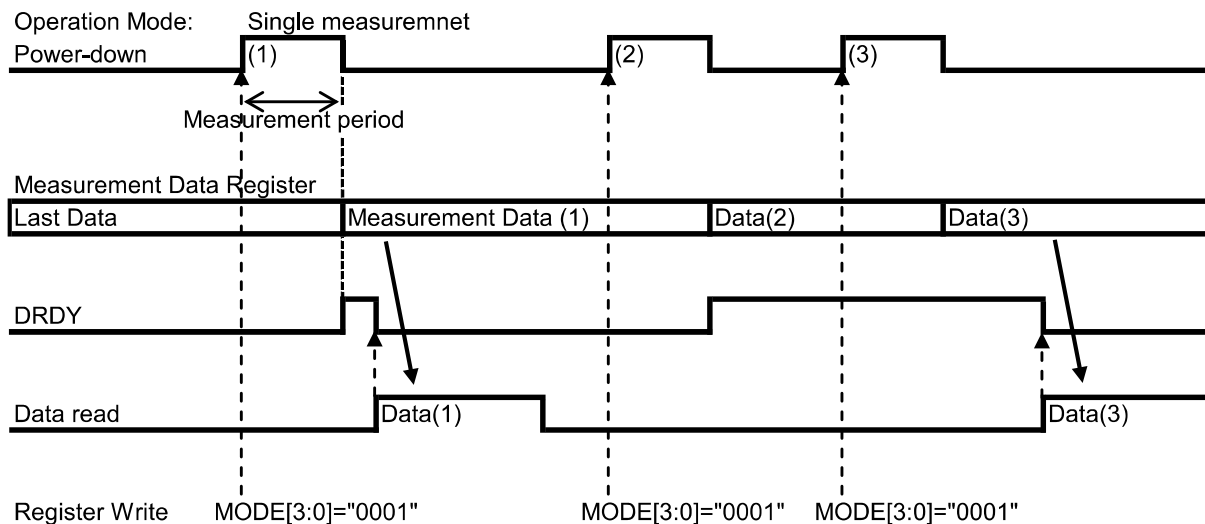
Operation Mode: Single measuremnet
Power-down
(1)
(2)
(3)
Measurement period
Measurement Data Register
Last Data
Measurement Data (1)
Data(2)
Data(3)
DRDY
Data read
Data(1)
Data(3)
Register Write
MODE[3:0]="0001"
MODE[3:0]="0001"
MODE[3:0]="0001"